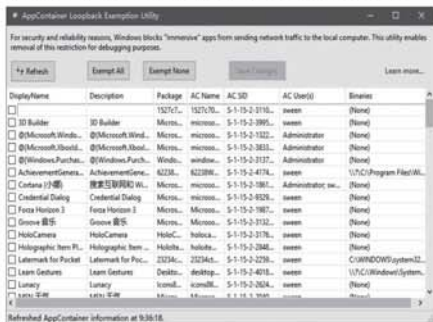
AppContainer Loopback Exemption Utility

For security and reliability reasons, Windows blocks "immersive" apps from sending network traffic to the local computer. This utility enables removal of this restriction for debugging purposes.

Refresh | Exempt All | Exempt None | Save Changes | Learn more...

| DisplayName | Description | Package | AC Name | AC SID | AC User(s) | Binaries |
|---|---|---|---|---|---|---|
| | | 1527c7... | 1527c70... | S-1-15-2-3110... | sween | (None) |
| 3D Builder | 3D Builder | Micros... | microso... | S-1-15-2-3995... | sween | (None) |
| @{Microsoft.Windo... | @{Microsoft.Wind... | Micros... | microso... | S-1-15-2-1322... | Administrator | (None) |
| @{Microsoft.Xboxld... | @{Microsoft.Xbox... | Micros... | microso... | S-1-15-2-3833... | Administrator | (None) |
| @{Windows.Purchas... | @{Windows.Purch... | Windo... | window... | S-1-15-2-3137... | Administrator | (None) |
| AchievementGenera... | AchievementGene... | 62238... | 62238W... | S-1-15-2-4174... | sween | \\?\C:\Program Files\Wi... |
| Cortana (小娜) | 搜索互联网和 Wi... | Micros... | microso... | S-1-15-2-1861... | Administrator; sw... | (None) |
| Credential Dialog | Credential Dialog | Micros... | microso... | S-1-15-2-8329... | sween | (None) |
| Forza Horizon 3 | Forza Horizon 3 | Micros... | microso... | S-1-15-2-1987... | sween | (None) |
| Groove 音乐 | Groove 音乐 | Micros... | microso... | S-1-15-2-3132... | sween | (None) |
| HoloCamera | HoloCamera | HoloC... | holoca... | S-1-15-2-3176... | sween | (None) |
| Holographic Item Pl... | Holographic Item ... | Holote... | holote... | S-1-15-2-2848... | sween | (None) |
| Latermark for Pocket | Latermark for Poc... | 23234c... | 23234c... | S-1-15-2-2258... | sween | C:\WINDOWS\system32... |
| Learn Gestures | Learn Gestures | Deskto... | desktop... | S-1-15-2-4018... | sween | \\?\C:\Windows\System... |
| Lunacy | Lunacy | Icons8... | icons8l... | S-1-15-2-2624... | sween | (None) |
| MSN 天气 | MSN 天气 | Micros... | Micros... | S-1-15-2-2040... | sween | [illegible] |

Refreshed AppContainer information at 9:36:18.